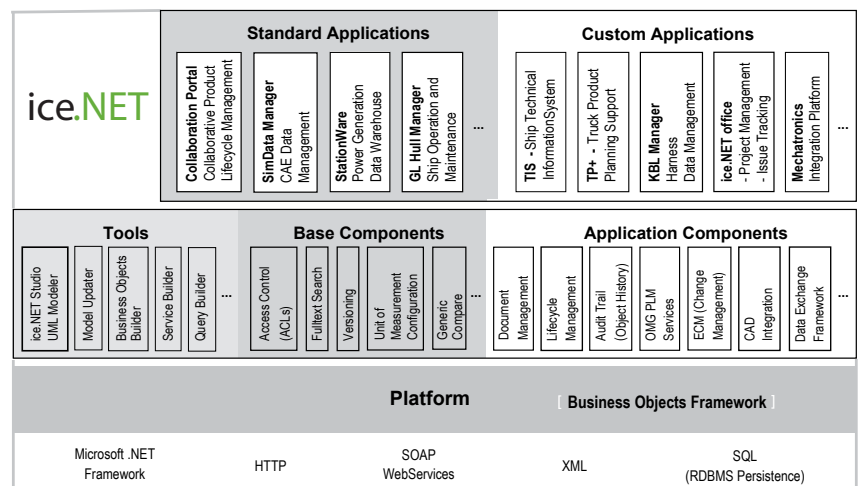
ice.NET

Standard Applications

Collaboration Portal Collaborative Product Lifecycle Management

SimData Manager CAE Data Management

StationWare Power Generation Data Warehouse

GL Hull Manager Ship Operation and Maintenance

...

Custom Applications

TIS - Ship Technical InformationSystem

TP+ - Truck Product Planning Support

KBL Manager Harness Data Management

ice.NET office - Project Management - Issue Tracking

Mechatronics Integration Platform

...

Tools

ice.NET Studio UML Modeler

Model Updater

Business Objects Builder

Service Builder

Query Builder

...

Base Components

Access Control (ACLs)

Fulltext Search

Versioning

Unit of Measurement Configuration

Generic Compare

...

Application Components

Document Management

Lifecycle Management

Audit Trail (Object History)

OMG PLM Services

ECM (Change Management)

CAD Integration

Data Exchange Framework

...

Platform

[ Business Objects Framework ]

| Microsoft .NET Framework | HTTP | SOAP WebServices | XML | SQL (RDBMS Persistence) |
|---|---|---|---|---|